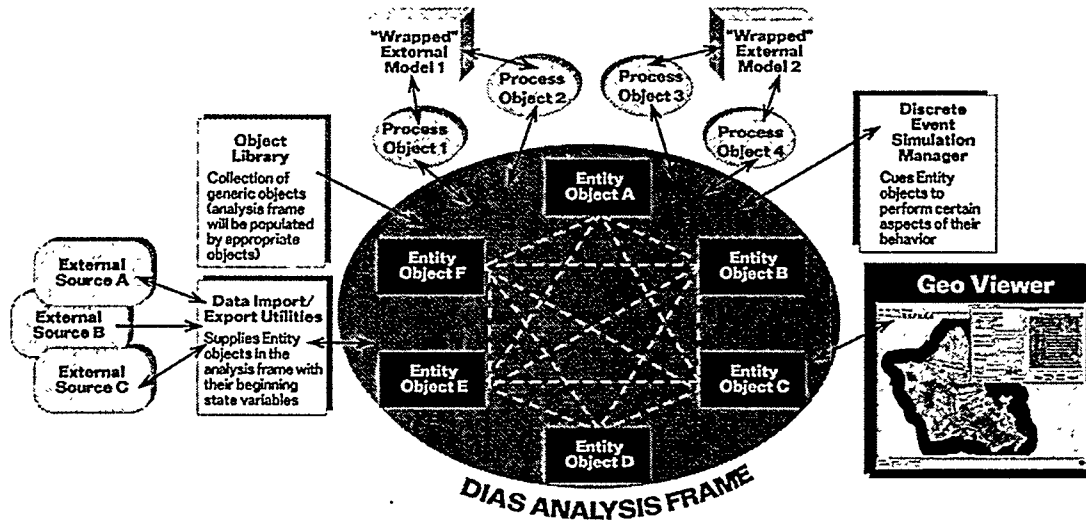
"Wrapped" External Model 1

Process Object 2

Process Object 3

"Wrapped" External Model 2

Process Object 1

Process Object 4

Object Library
Collection of generic objects (analysis frame will be populated by appropriate objects)

Discrete Event Simulation Manager
Cues Entity objects to perform certain aspects of their behavior

Entity Object A

Entity Object F

Entity Object B

External Source A

External Source B

External Source C

Data Import/ Export Utilities
Supplies Entity objects in the analysis frame with their beginning state variables

Geo Viewer

Entity Object E

Entity Object C

Entity Object D

DIAS ANALYSIS FRAME